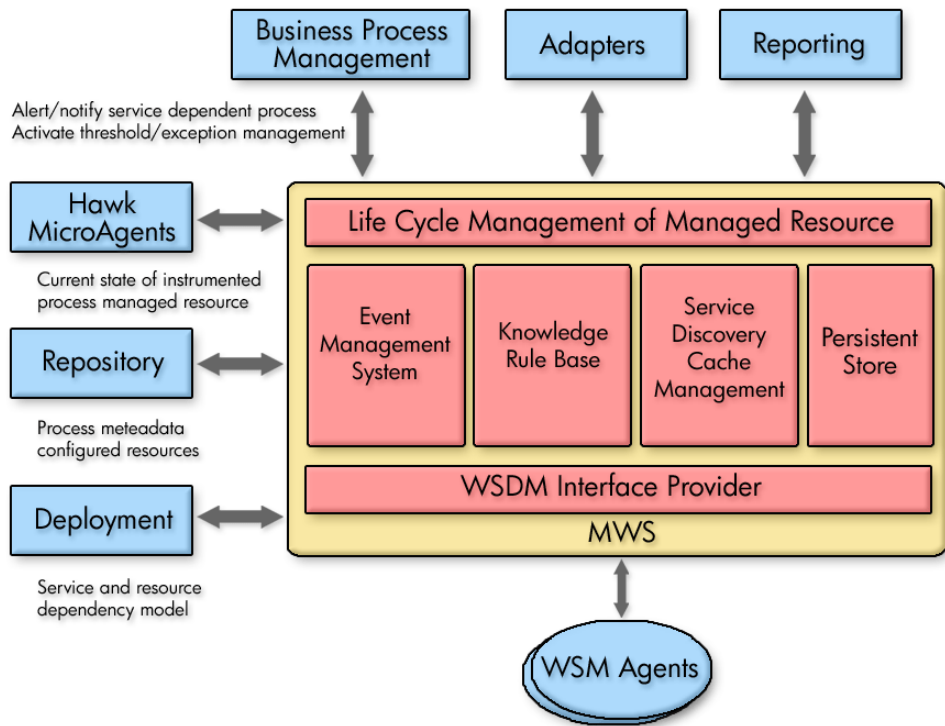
Business Process Management

Adapters

Reporting

Alert/notify service dependent process
Activate threshold/exception management

Hawk MicroAgents

Current state of instrumented process managed resource

Repository

Process meteadata configured resources

Deployment

Service and resource dependency model

Life Cycle Management of Managed Resource

Event Management System

Knowledge Rule Base

Service Discovery Cache Management

Persistent Store

WSDM Interface Provider

MWS

WSM Agents